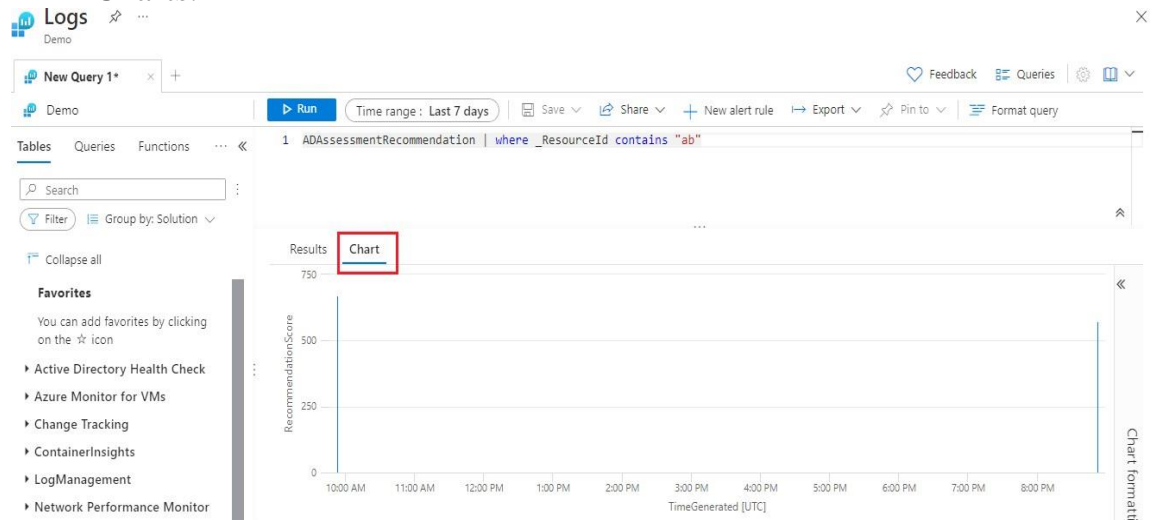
Logs ☆ ···
Demo

New Query 1* × +

Feedback Queries

Demo

▷ Run Time range : Last 7 days Save ∨ Share ∨ + New alert rule ↦ Export ∨ Pin to ∨ Format query

Tables Queries Functions ··· «

1 ADAssessmentRecommendation | where _ResourceId contains "ab"

Search

Filter Group by: Solution ∨

Collapse all

Favorites

You can add favorites by clicking on the ☆ icon

▸ Active Directory Health Check
▸ Azure Monitor for VMs
▸ Change Tracking
▸ ContainerInsights
▸ LogManagement
▸ Network Performance Monitor

Results Chart

750
500
250
0

RecommendationScore

10:00 AM 11:00 AM 12:00 PM 1:00 PM 2:00 PM 3:00 PM 4:00 PM 5:00 PM 6:00 PM 7:00 PM 8:00 PM

TimeGenerated [UTC]

Chart formatti